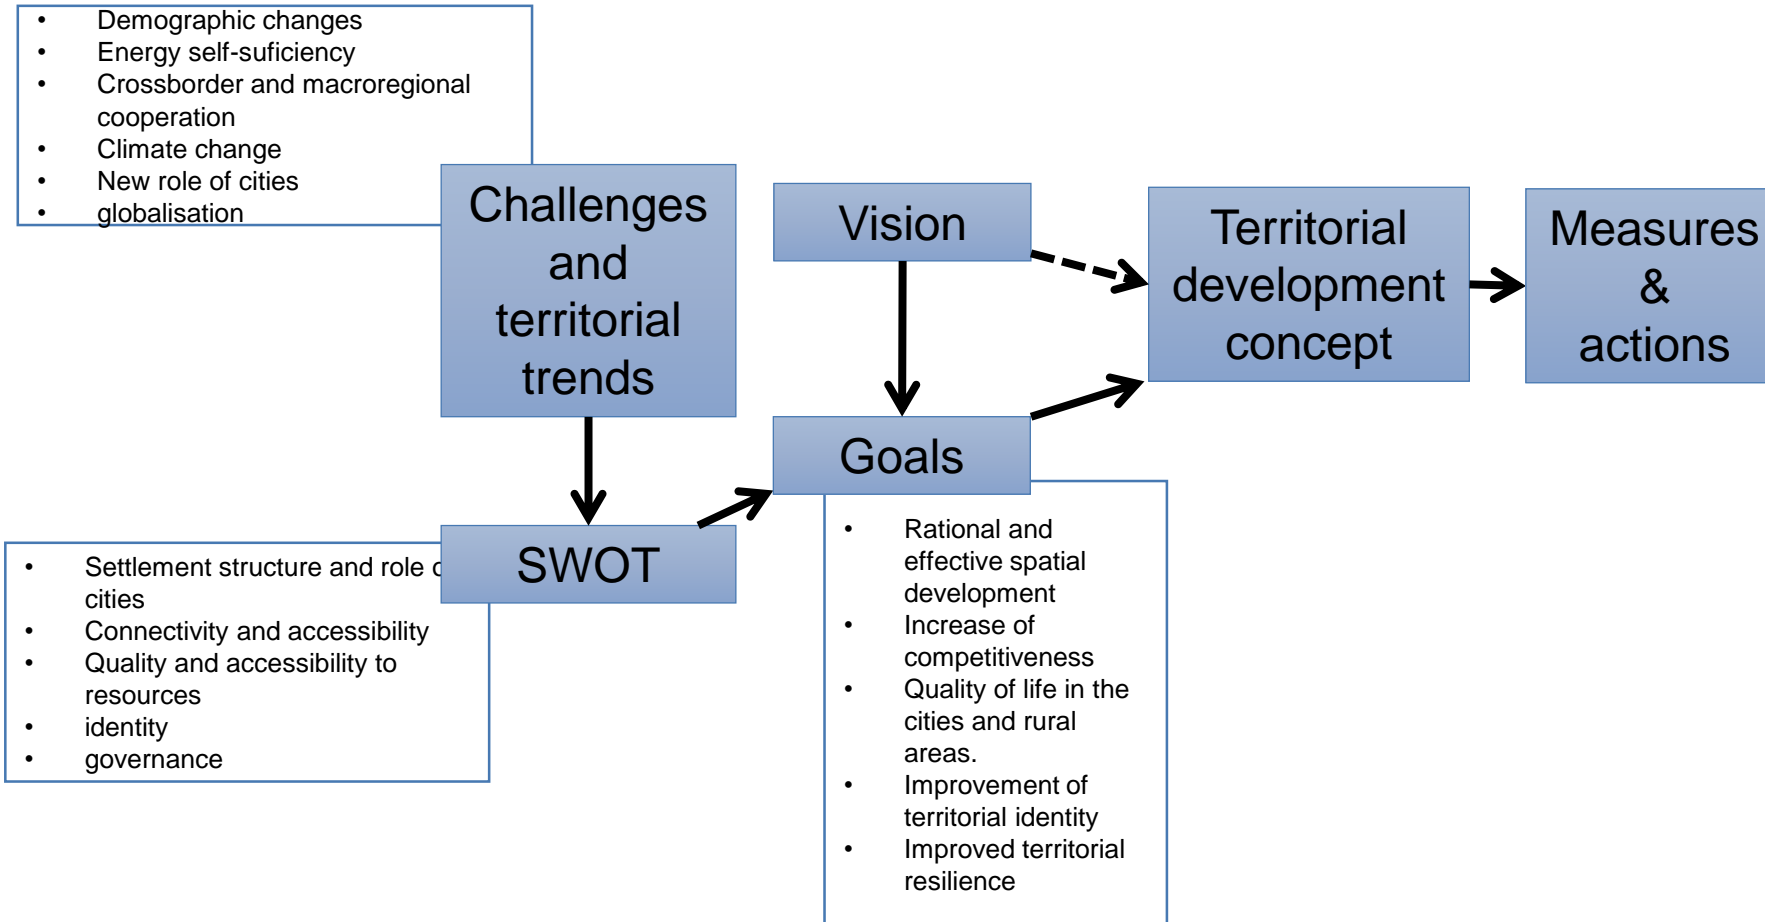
- Demographic changes
- Energy self-suficiency
- Crossborder and macroregional cooperation
- Climate change
- New role of cities
- globalisation

Challenges and territorial trends

Vision

Territorial development concept

Measures & actions

Goals

SWOT

- Settlement structure and role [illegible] cities
- Connectivity and accessibility
- Quality and accessibility to resources
- identity
- governance

- Rational and effective spatial development
- Increase of competitiveness
- Quality of life in the cities and rural areas.
- Improvement of territorial identity
- Improved territorial resilience